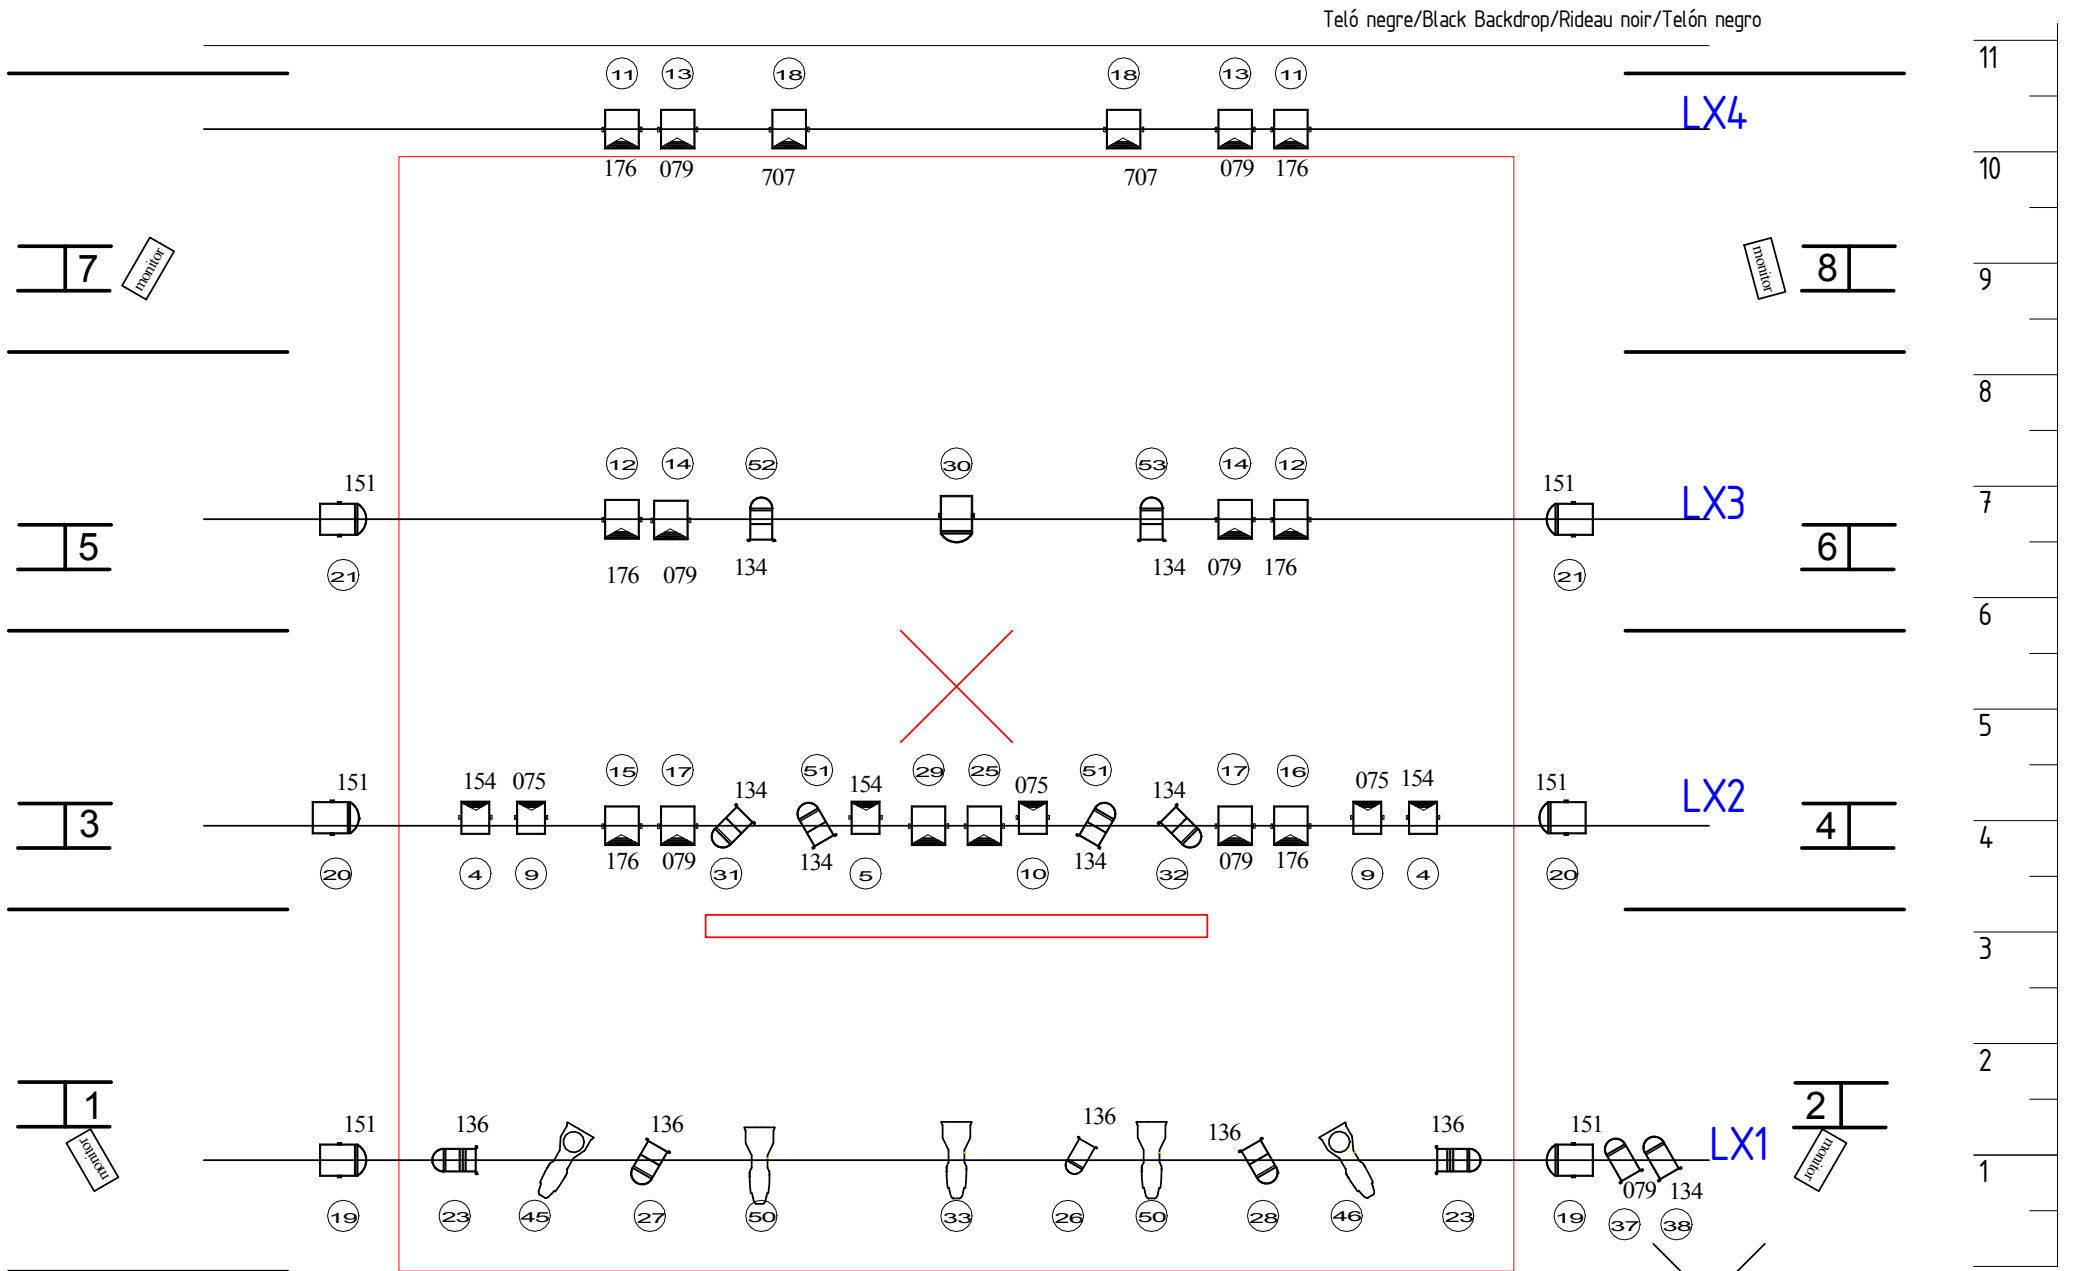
Teló negre/Black Backdrop/Rideau noir/Telón negro

11 13 18 18 13 11
176 079 707 707 079 176
LX4

7 monitor
monitor 8

12 14 52 30 53 14 12
151 151
176 079 134 134 079 176
21 21
LX3
5 6

15 17 51 29 25 51 17 16
151 154 075 134 154 075 134 075 154 151
176 079 134 079 176
20 4 9 31 5 10 32 9 4 20
LX2
3 4

1 2
151 136 136 136 136 136 151
monitor monitor
LX1
079 134
19 23 45 27 50 33 26 50 28 46 23 19 37 38

11
10
9
8
7
6
5
4
3
2
1